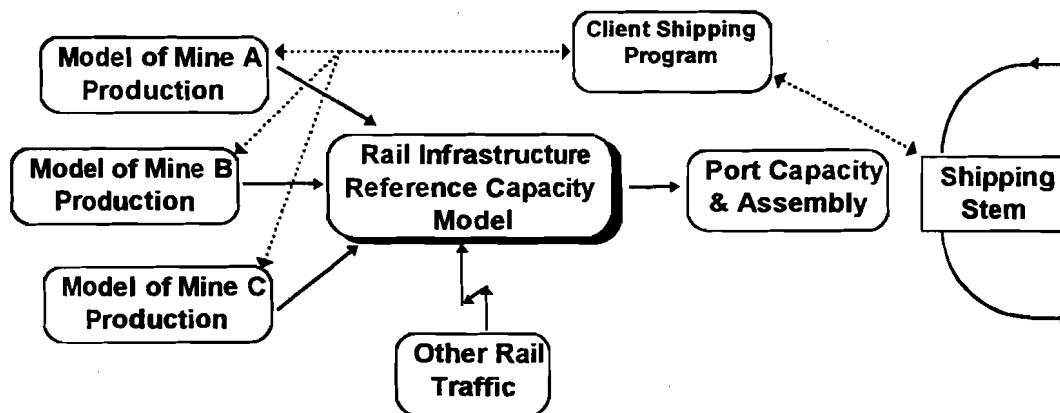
Model of Mine A Production

Client Shipping Program

Model of Mine B Production

Rail Infrastructure Reference Capacity Model

Port Capacity & Assembly

Shipping Stem

Model of Mine C Production

Other Rail Traffic